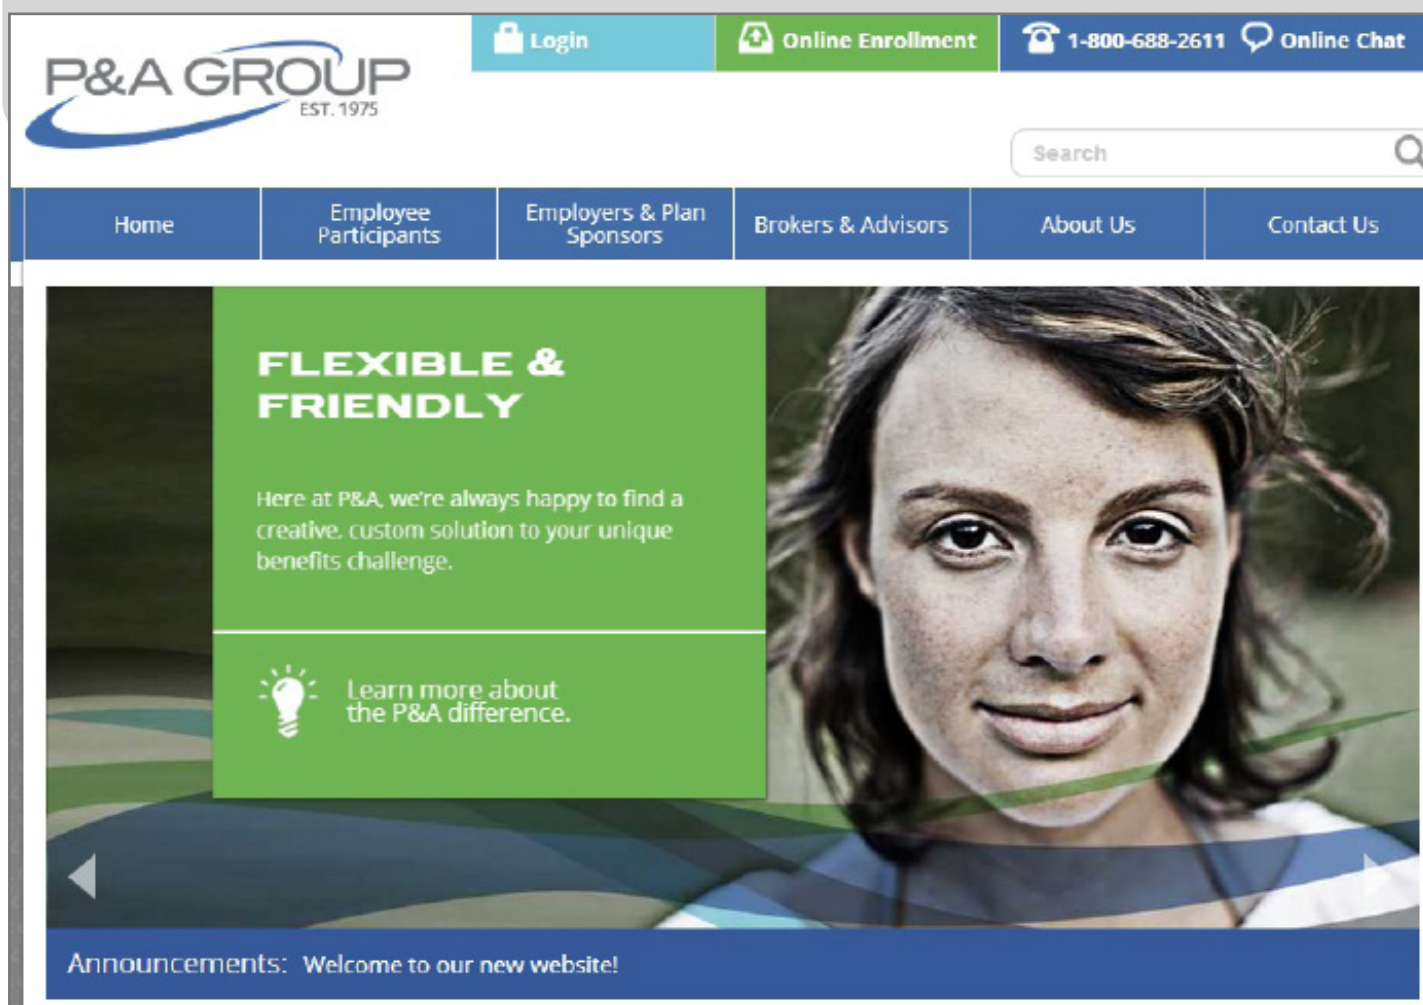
P&A GROUP
EST. 1975

Login
Online Enrollment
1-800-688-2611
Online Chat

Search

Home
Employee Participants
Employers & Plan Sponsors
Brokers & Advisors
About Us
Contact Us

FLEXIBLE & FRIENDLY

Here at P&A, we're always happy to find a creative, custom solution to your unique benefits challenge.

Learn more about the P&A difference.

Announcements: Welcome to our new website!